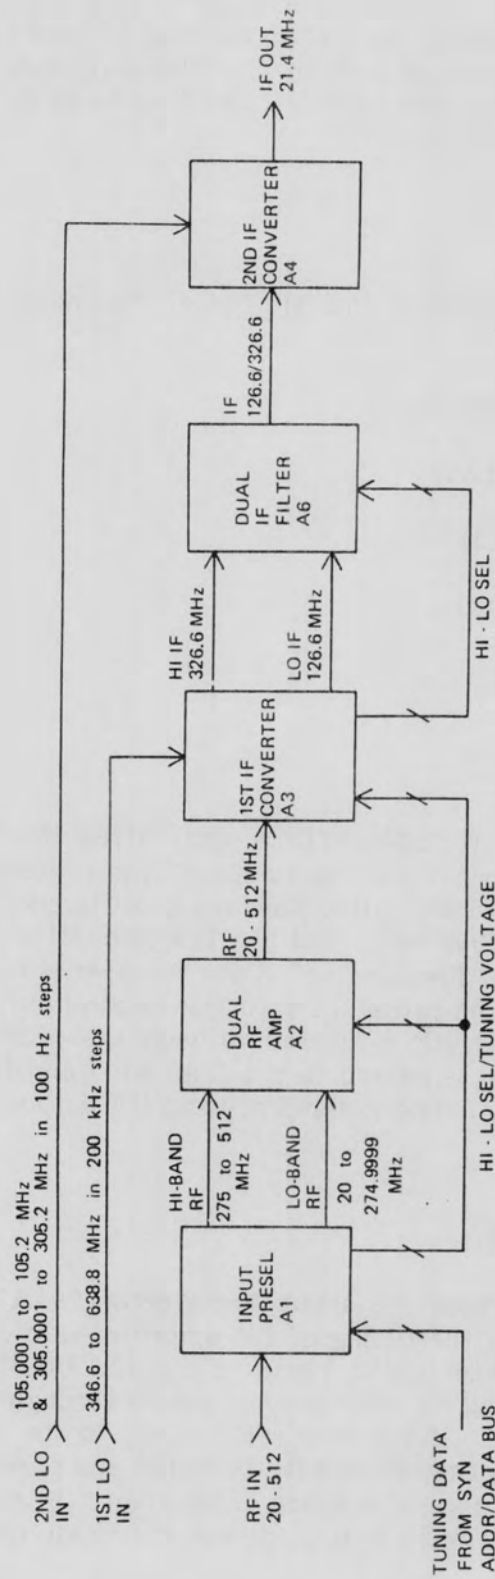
2ND LO IN

105.0001 to 105.2 MHz & 305.0001 to 305.2 MHz in 100 Hz steps

1ST LO IN

346.6 to 638.8 MHz in 200 kHz steps

RF IN 20 - 512

INPUT PRESEL A1

HI-BAND RF

275 to 512 MHz

LO-BAND RF

20 to 274.9999 MHz

DUAL RF AMP A2

RF 20 - 512 MHz

1ST IF CONVERTER A3

HI IF 326.6 MHz

LO IF 126.6 MHz

DUAL IF FILTER A6

IF 126.6/326.6

2ND IF CONVERTER A4

IF OUT 21.4 MHz

TUNING DATA FROM SYN ADDR/DATA BUS

HI - LO SEL/TUNING VOLTAGE

HI - LO SEL